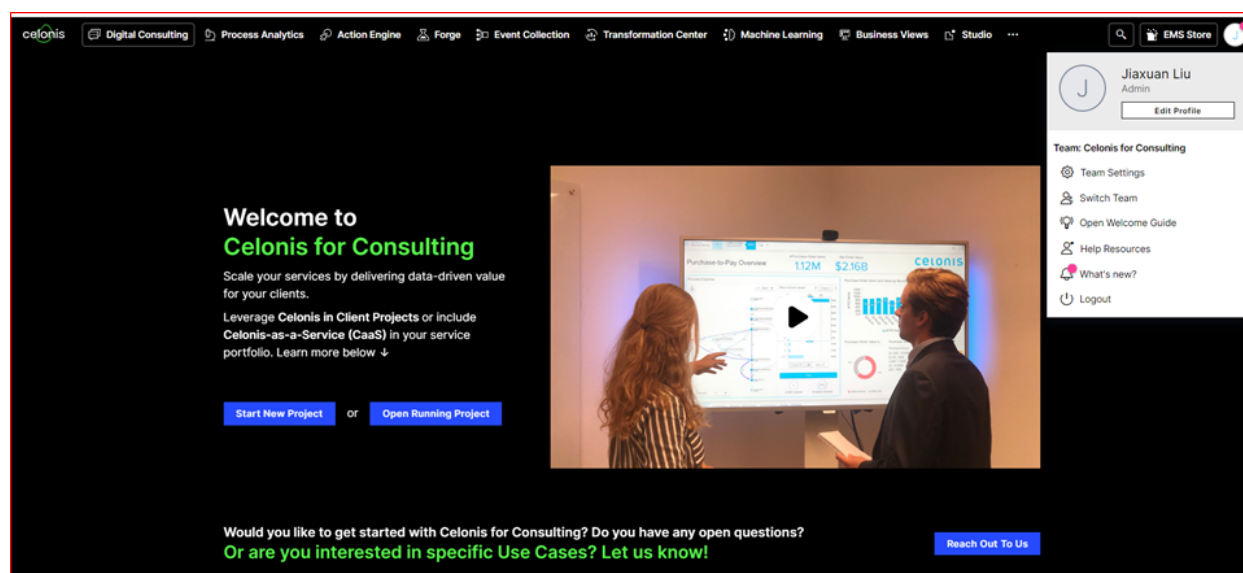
celonis Digital Consulting Process Analytics Action Engine Forge Event Collection Transformation Center Machine Learning Business Views Studio ··· EMS Store J

J Jiaxuan Liu
Admin
Edit Profile

Team: Celonis for Consulting
Team Settings
Switch Team
Open Welcome Guide
Help Resources
What's new?
Logout

Welcome to
Celonis for Consulting

Scale your services by delivering data-driven value for your clients.

Leverage **Celonis in Client Projects** or include **Celonis-as-a-Service (CaaS)** in your service portfolio. Learn more below ↓

Start New Project or Open Running Project

Purchase-to-Pay Overview 1.12M $2.16B celonis

Would you like to get started with Celonis for Consulting? Do you have any open questions?
Or are you interested in specific Use Cases? Let us know!

Reach Out To Us